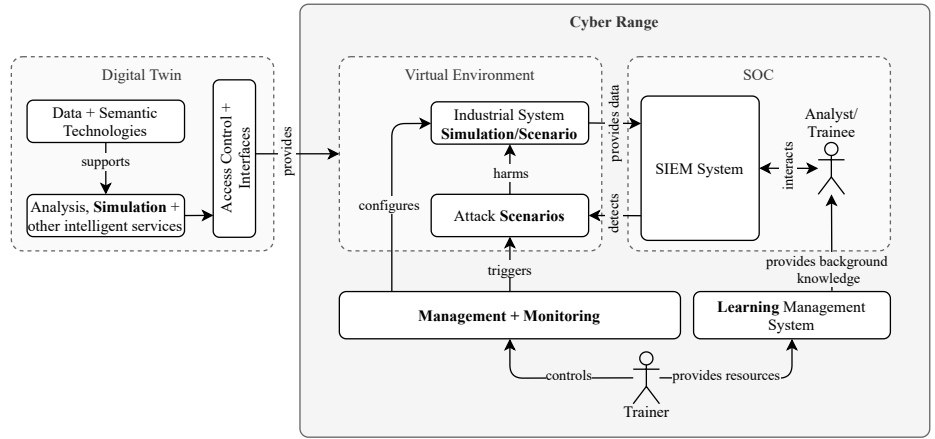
Digital Twin

Data + Semantic Technologies

supports

Analysis, Simulation + other intelligent services

Access Control + Interfaces

provides

Cyber Range

Virtual Environment

Industrial System Simulation/Scenario

harms

Attack Scenarios

configures

provides data

detects

SOC

SIEM System

interacts

Analyst/ Trainee

triggers

Management + Monitoring

provides background knowledge

Learning Management System

controls

provides resources

Trainer